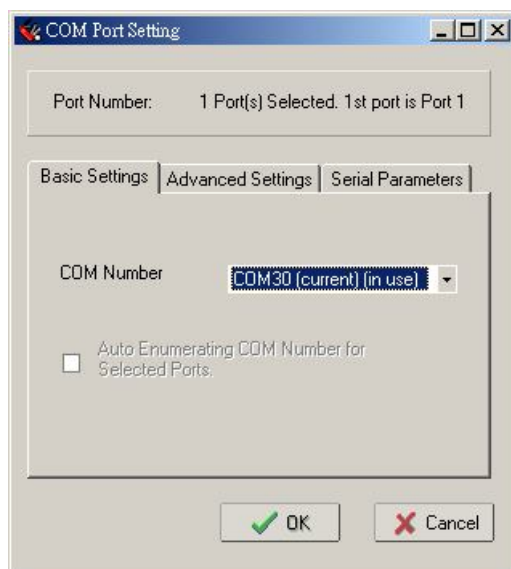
COM Port Setting

Port Number: 1 Port(s) Selected. 1st port is Port 1

Basic Settings | Advanced Settings | Serial Parameters

COM Number COM30 (current) (in use)

Auto Enumerating COM Number for Selected Ports.

OK Cancel